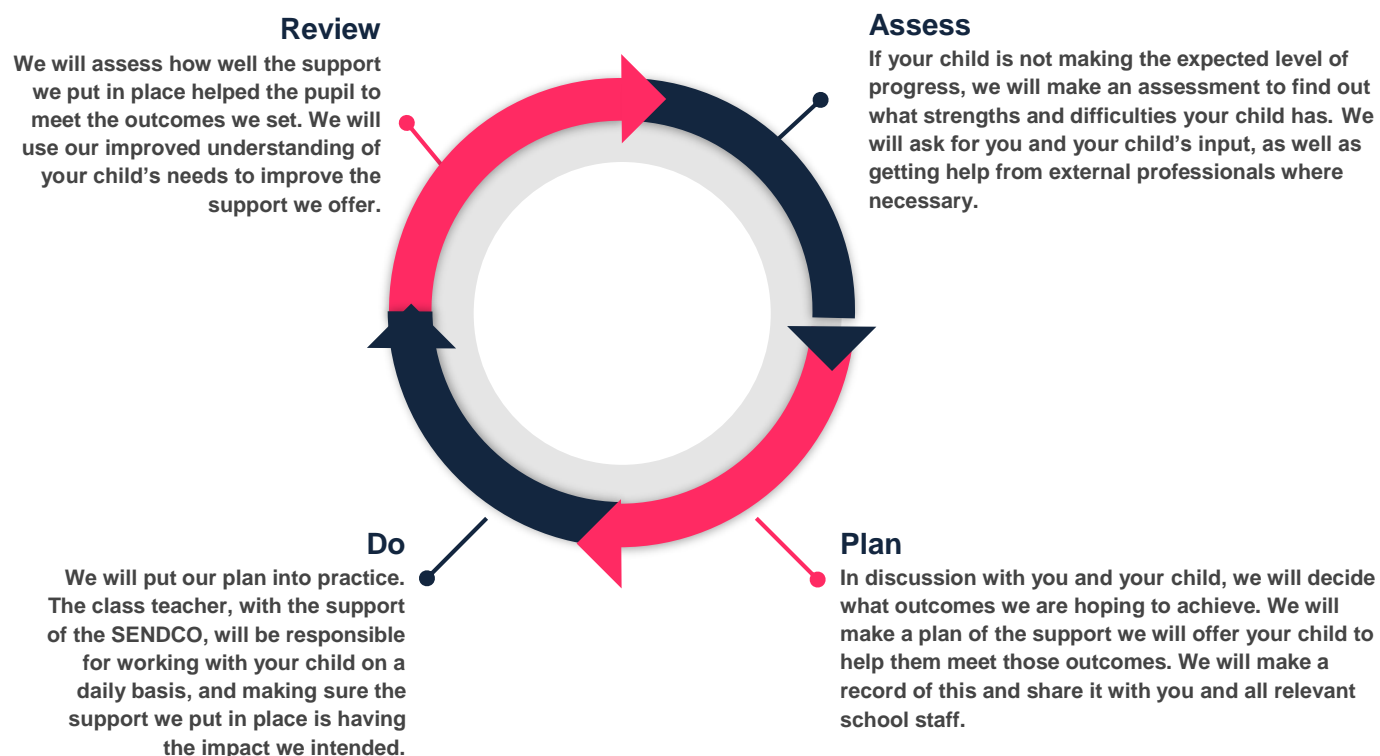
Review

We will assess how well the support we put in place helped the pupil to meet the outcomes we set. We will use our improved understanding of your child's needs to improve the support we offer.

Assess

If your child is not making the expected level of progress, we will make an assessment to find out what strengths and difficulties your child has. We will ask for you and your child's input, as well as getting help from external professionals where necessary.

Do

We will put our plan into practice. The class teacher, with the support of the SENDCO, will be responsible for working with your child on a daily basis, and making sure the support we put in place is having the impact we intended.

Plan

In discussion with you and your child, we will decide what outcomes we are hoping to achieve. We will make a plan of the support we will offer your child to help them meet those outcomes. We will make a record of this and share it with you and all relevant school staff.